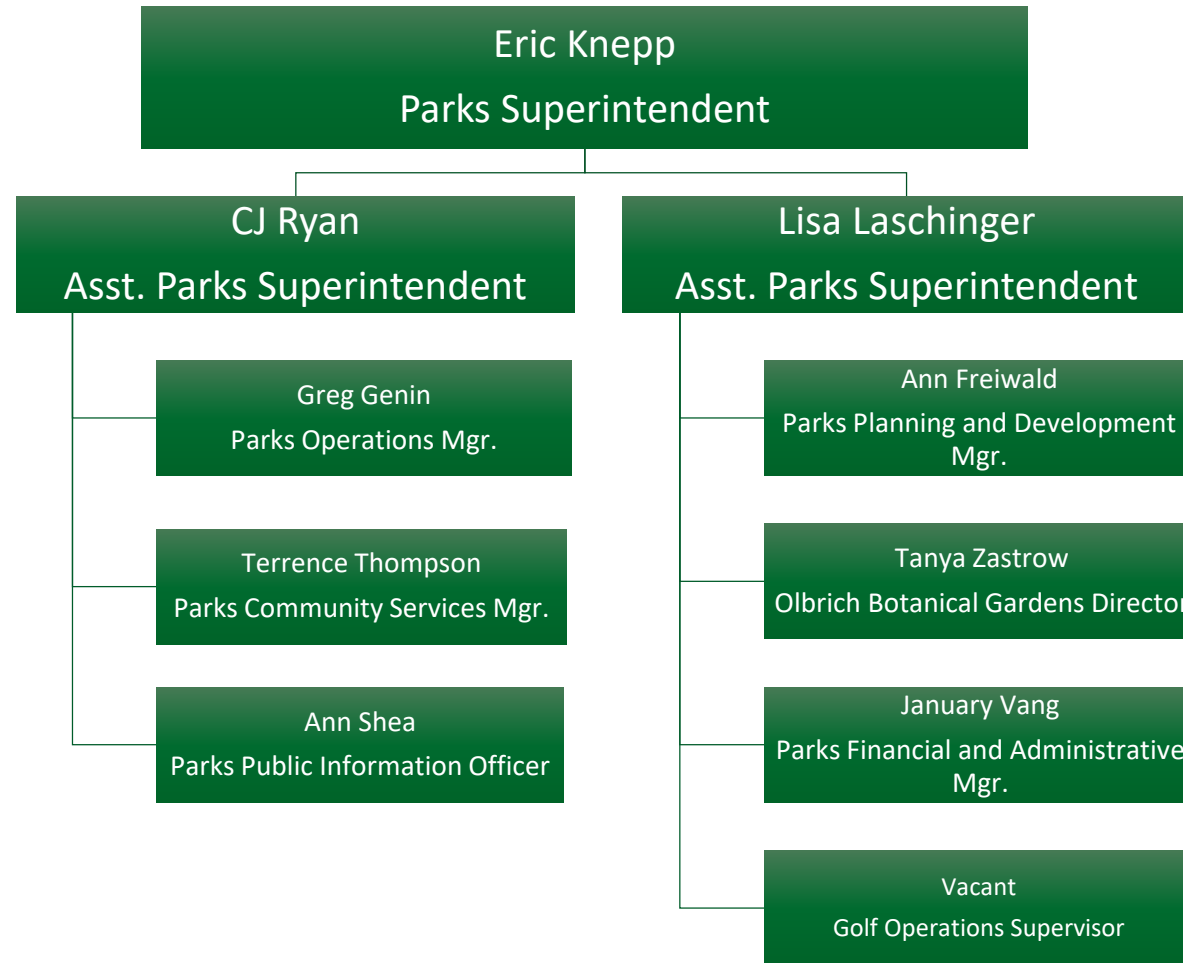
Eric Knepp
Parks Superintendent

CJ Ryan
Asst. Parks Superintendent

Greg Genin
Parks Operations Mgr.

Terrence Thompson
Parks Community Services Mgr.

Ann Shea
Parks Public Information Officer

Lisa Laschinger
Asst. Parks Superintendent

Ann Freiwald
Parks Planning and Development Mgr.

Tanya Zastrow
Olbrich Botanical Gardens Director

January Vang
Parks Financial and Administrative Mgr.

Vacant
Golf Operations Supervisor